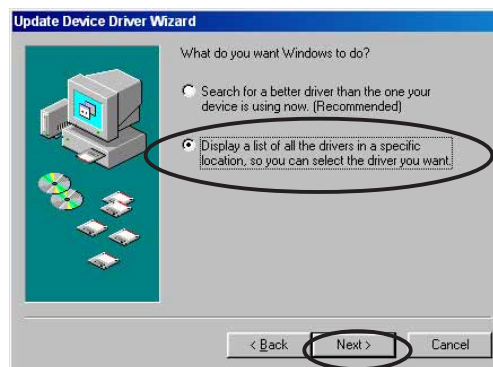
Update Device Driver Wizard

What do you want Windows to do?

Search for a better driver than the one your device is using now. (Recommended)

Display a list of all the drivers in a specific location, so you can select the driver you want.

< Back

Next >

Cancel